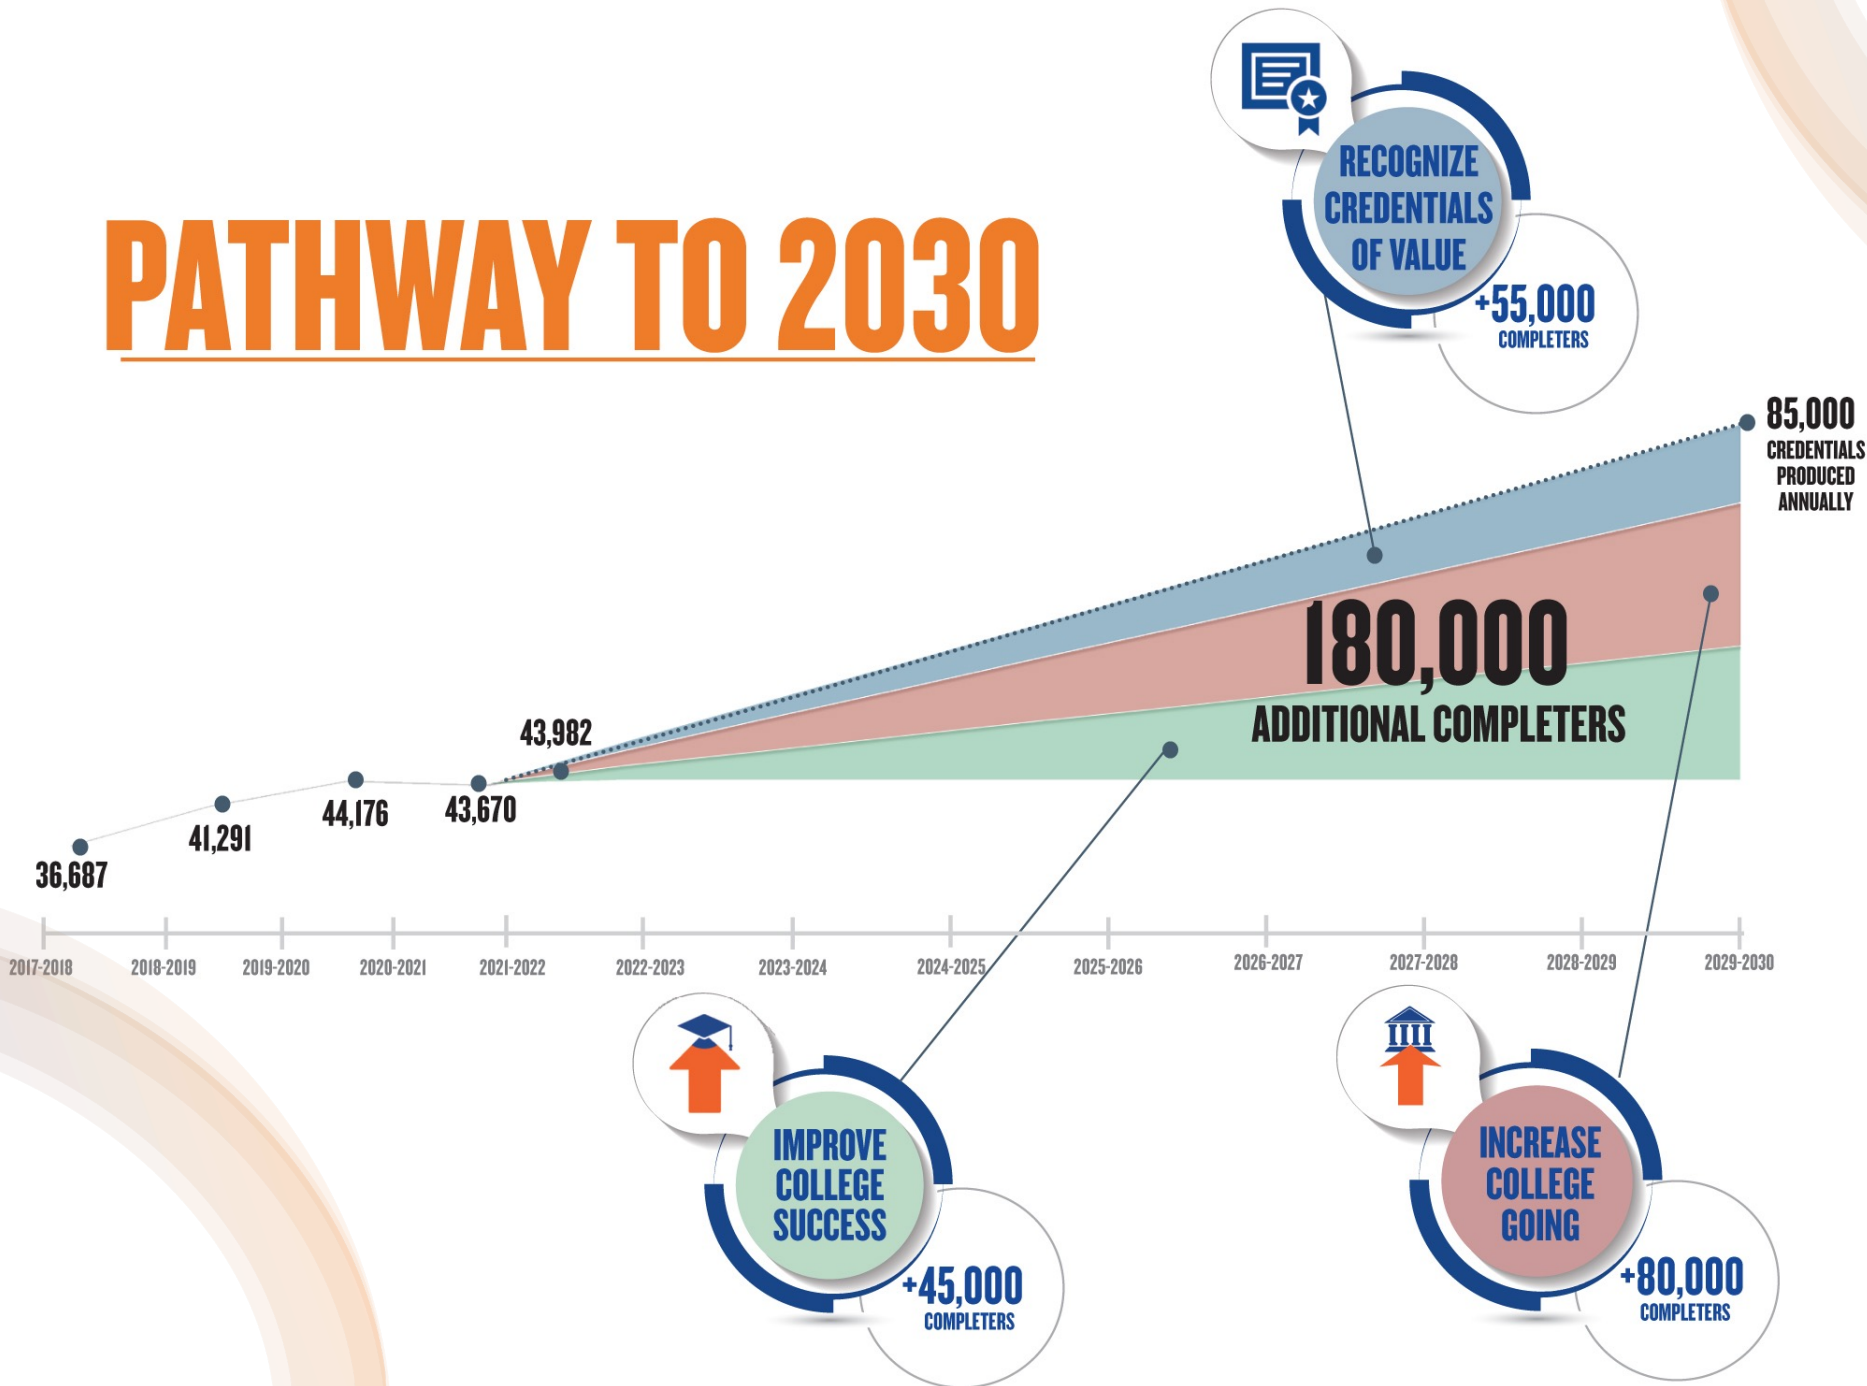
PATHWAY TO 2030

RECOGNIZE CREDENTIALS OF VALUE
+55,000 COMPLETERS

85,000 CREDENTIALS PRODUCED ANNUALLY

180,000 ADDITIONAL COMPLETERS

43,982

36,687
41,291
44,176
43,670

2017-2018
2018-2019
2019-2020
2020-2021
2021-2022
2022-2023
2023-2024
2024-2025
2025-2026
2026-2027
2027-2028
2028-2029
2029-2030

IMPROVE COLLEGE SUCCESS
+45,000 COMPLETERS

INCREASE COLLEGE GOING
+80,000 COMPLETERS